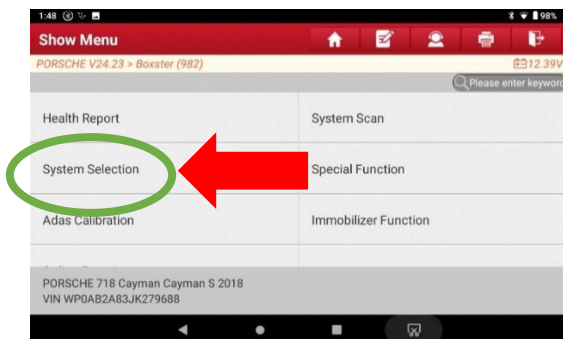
1:48

98%

Show Menu

PORSCHE V24.23 > Boxster (982)

12.39V

Please enter keyword

Health Report

System Scan

System Selection

Special Function

Adas Calibration

Immobilizer Function

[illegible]

PORSCHE 718 Cayman Cayman S 2018
VIN WP0AB2A83JK279688